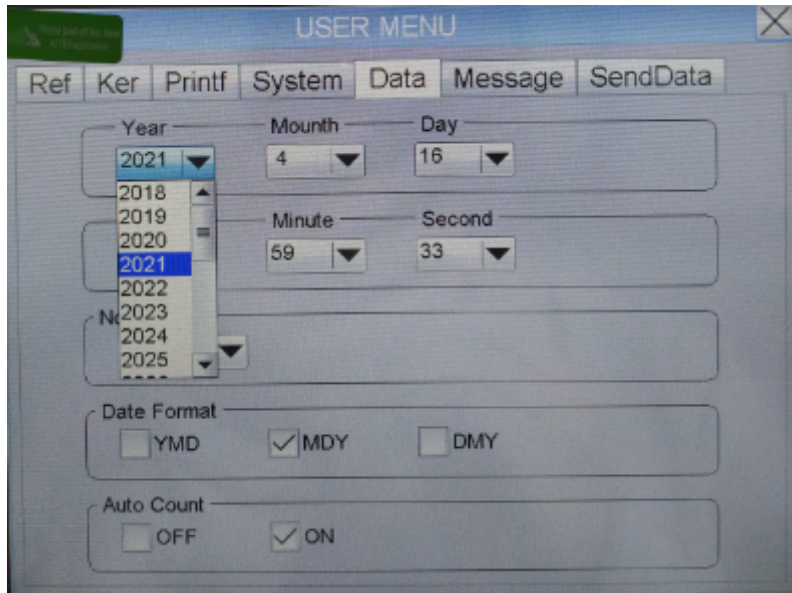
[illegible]

USER MENU

Ref | Ker | Printf | System | Data | Message | SendData

Year
2021
2018
2019
2020
2021
2022
2023
2024
2025

Mounth
4

Day
16

Minute
59

Second
33

N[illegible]

Date Format
YMD
MDY
DMY

Auto Count
OFF
ON